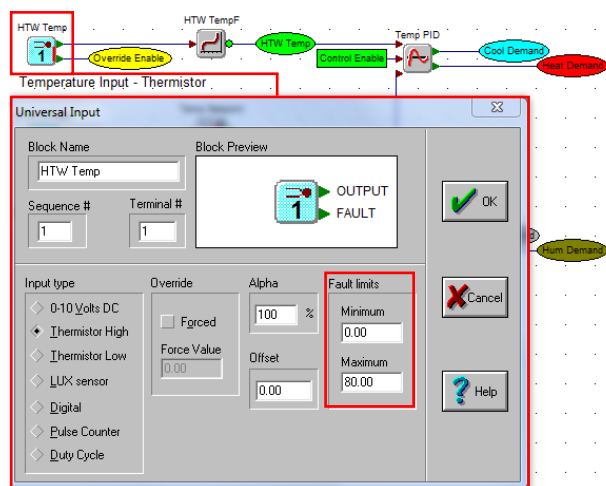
HTW Temp

HTW TempF

Override Enable

HTW Temp

Temp PID

Control Enable

Cool Demand

Heat Demand

Temperature Input - Thermistor

Universal Input

Block Name

HTW Temp

Block Preview

OUTPUT

FAULT

Sequence #

1

Terminal #

1

OK

Hum Demand

Input type

0-10 Volts DC

Thermistor High

Thermistor Low

LUX sensor

Digital

Pulse Counter

Duty Cycle

Override

Forced

Force Value

0.00

Alpha

100

%

Offset

0.00

Fault limits

Minimum

0.00

Maximum

80.00

Cancel

Help